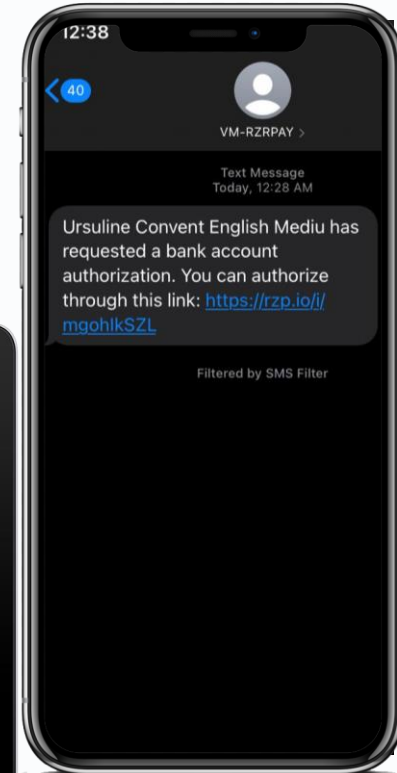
12:38

40

VM-RZRPAY >

Text Message
Today, 12:28 AM

Ursuline Convent English Mediu has requested a bank account authorization. You can authorize through this link: https://rzp.io/i/mgohlkSZL

Filtered by SMS Filter